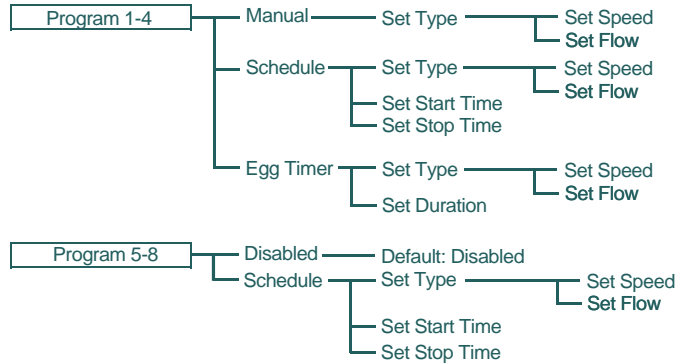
Program 1-4

Manual

Set Type

Set Speed

Set Flow

Schedule

Set Type

Set Speed

Set Flow

Set Start Time

Set Stop Time

Egg Timer

Set Type

Set Speed

Set Flow

Set Duration

Program 5-8

Disabled

Default: Disabled

Schedule

Set Type

Set Speed

Set Flow

Set Start Time

Set Stop Time